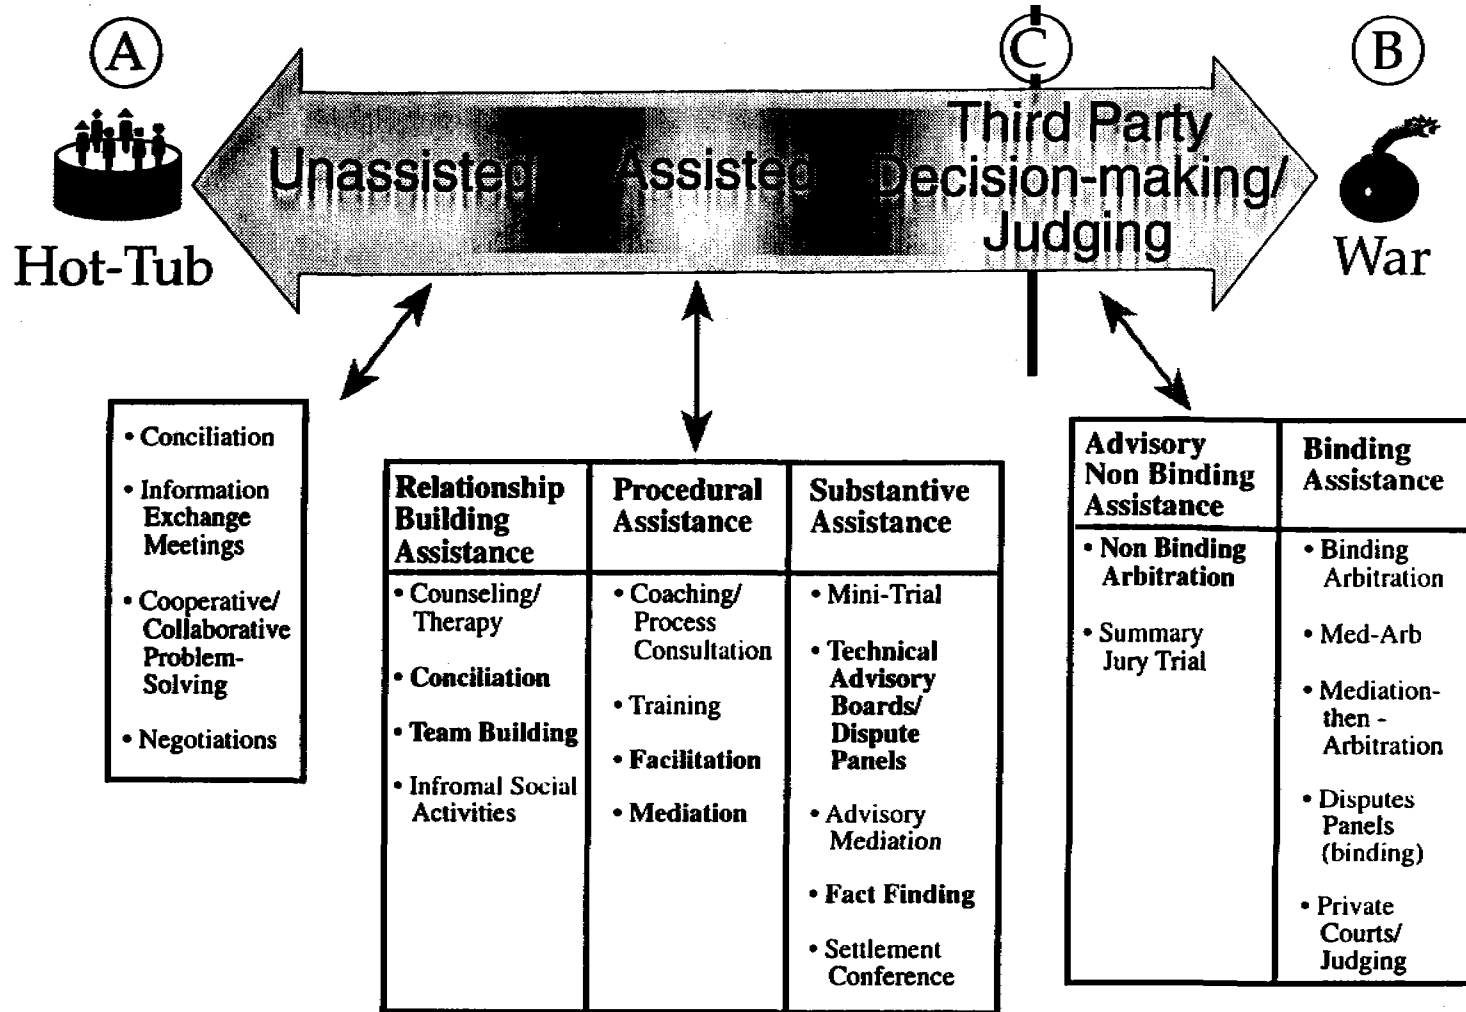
A

Hot-Tub

Unassisted

Assisted

C

Third Party Decision-making/ Judging

B

War

• Conciliation

• Information Exchange Meetings

• Cooperative/ Collaborative Problem-Solving

• Negotiations

| Relationship Building Assistance | Procedural Assistance | Substantive Assistance |
|---|---|---|
| • Counseling/ Therapy<br>• Conciliation<br>• Team Building<br>• Infromal Social Activities | • Coaching/ Process Consultation<br>• Training<br>• Facilitation<br>• Mediation | • Mini-Trial<br>• Technical Advisory Boards/ Dispute Panels<br>• Advisory Mediation<br>• Fact Finding<br>• Settlement Conference |

| Advisory Non Binding Assistance | Binding Assistance |
|---|---|
| • Non Binding Arbitration<br>• Summary Jury Trial | • Binding Arbitration<br>• Med-Arb<br>• Mediation-then - Arbitration<br>• Disputes Panels (binding)<br>• Private Courts/ Judging |